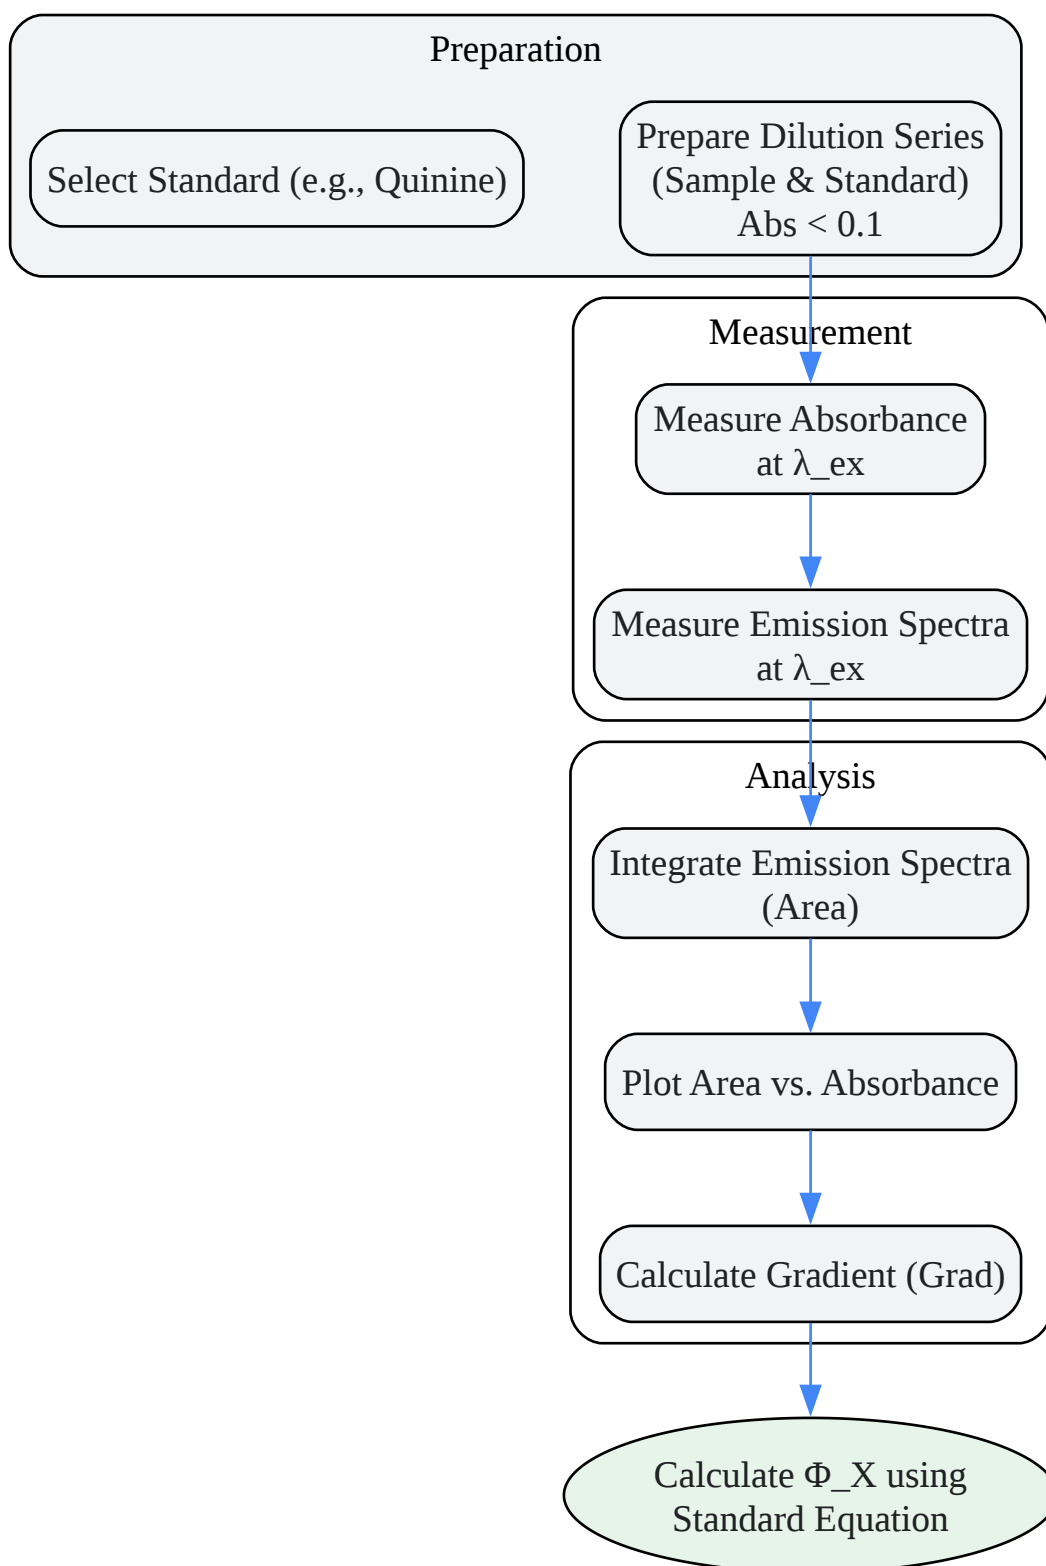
Preparation

Select Standard (e.g., Quinine)

Prepare Dilution Series (Sample & Standard) Abs < 0.1

Measurement

Measure Absorbance at λ_ex

Measure Emission Spectra at λ_ex

Analysis

Integrate Emission Spectra (Area)

Plot Area vs. Absorbance

Calculate Gradient (Grad)

Calculate Φ_X using Standard Equation